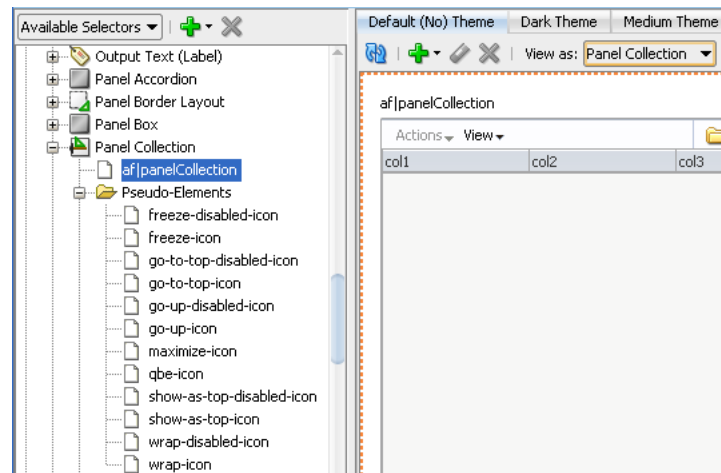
Available Selectors

Output Text (Label)
Panel Accordion
Panel Border Layout
Panel Box
Panel Collection
af|panelCollection
Pseudo-Elements
freeze-disabled-icon
freeze-icon
go-to-top-disabled-icon
go-to-top-icon
go-up-disabled-icon
go-up-icon
maximize-icon
qbe-icon
show-as-top-disabled-icon
show-as-top-icon
wrap-disabled-icon
wrap-icon

Default (No) Theme | Dark Theme | Medium Theme

View as: Panel Collection

af|panelCollection

Actions View

| col1 | col2 | col3 |
|---|---|---|